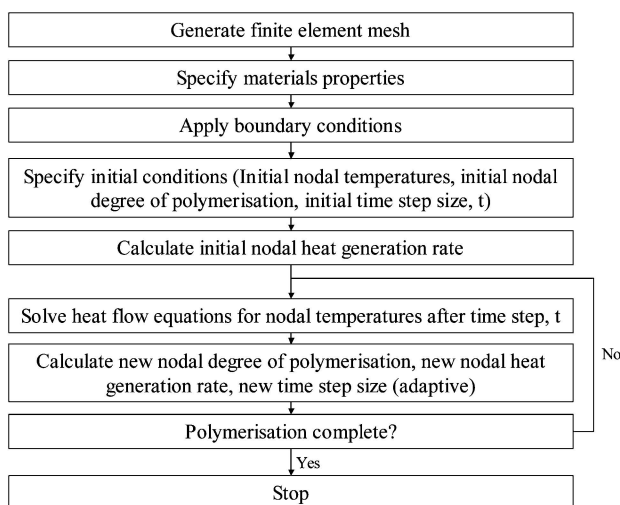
Generate finite element mesh

Specify materials properties

Apply boundary conditions

Specify initial conditions (Initial nodal temperatures, initial nodal degree of polymerisation, initial time step size, t)

Calculate initial nodal heat generation rate

Solve heat flow equations for nodal temperatures after time step, t

Calculate new nodal degree of polymerisation, new nodal heat generation rate, new time step size (adaptive)

No

Polymerisation complete?

Yes

Stop